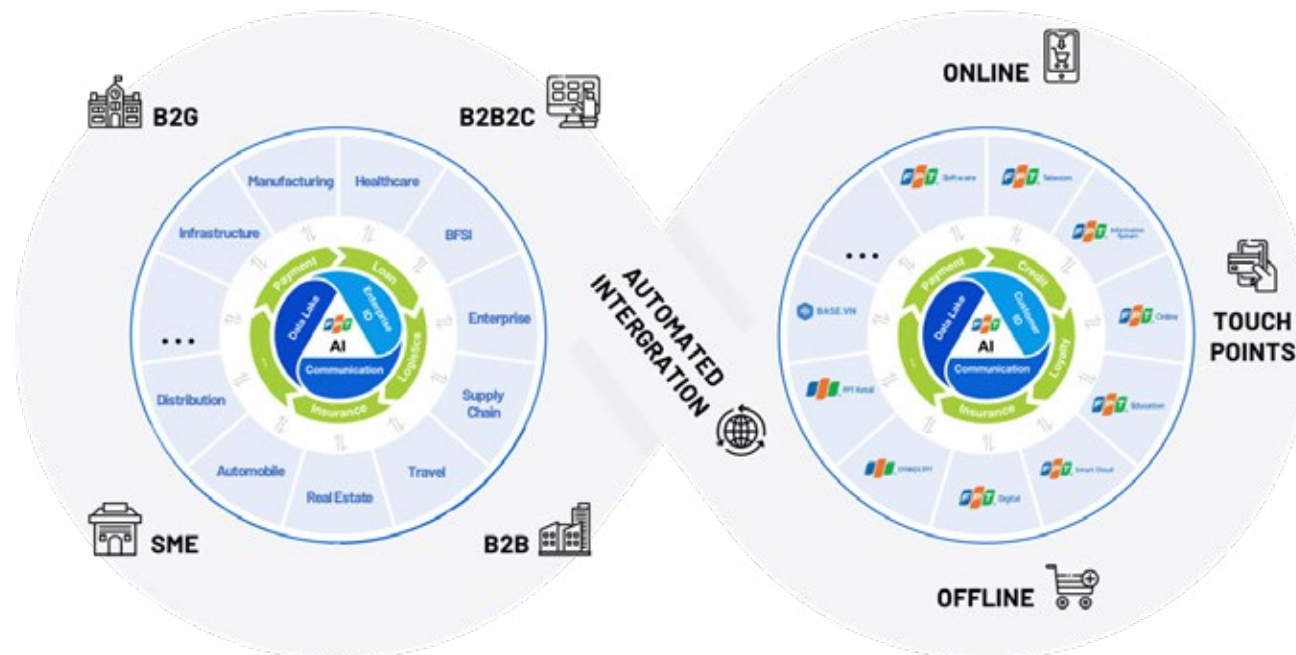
B2G

B2B2C

Manufacturing
Healthcare
Infrastructure
BFSI
Enterprise
Supply Chain
Travel
Real Estate
Automobile
Distribution
...

Payment
Loan
Logistics
Insurance
...
Data Lake
Enterprise ID
Communication
FPT
AI

SME

B2B

AUTOMATED INTERGRATION

ONLINE

FPT Software
FPT Telecom
FPT Information System
FPT Online
FPT Education
FPT Smart Cloud
FPT Digital
SYNNEX FPT
FPT Retail
BASE.VN
...

Payment
Credit
Loyalty
Insurance
...
Data Lake
Customer ID
Communication
FPT
AI

TOUCH POINTS

OFFLINE